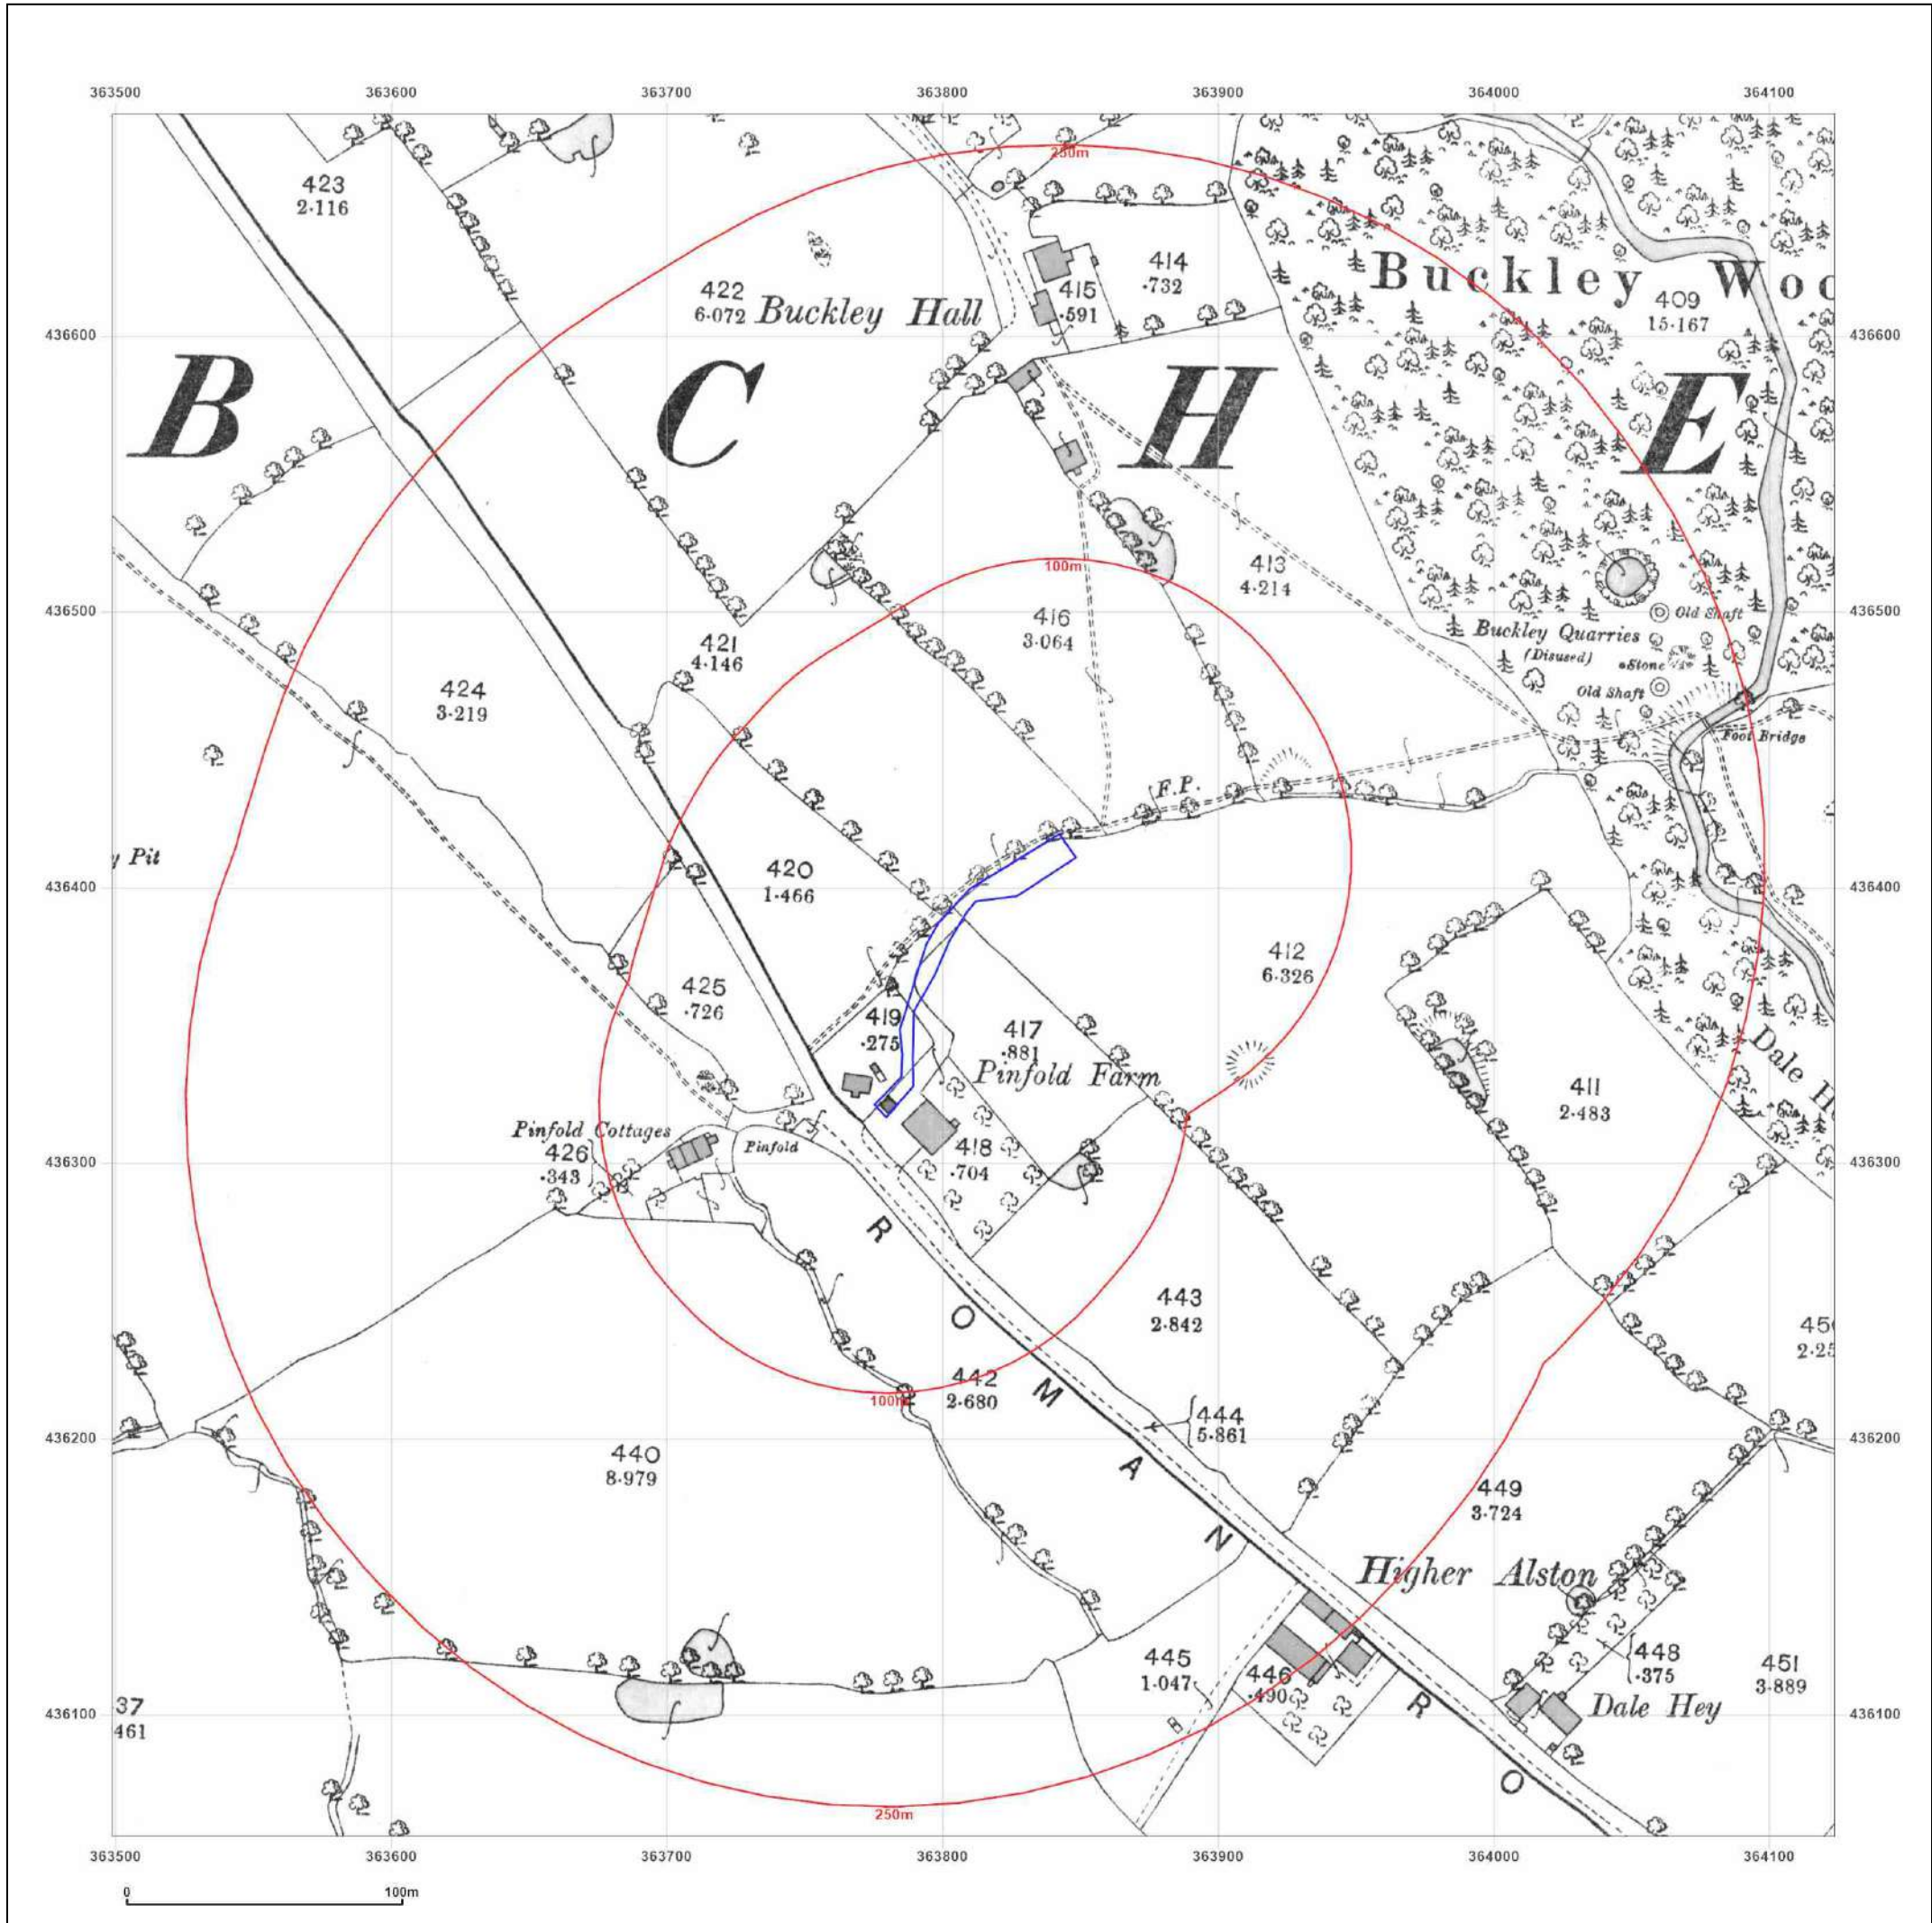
363500 363600 363700 363800 363900 364000 364100

436600
436500
436400
436300
436200
436100

423
2·116

250m

422
6·072 Buckley Hall

414
·732

415
·591

Buckley Woo

409
15·167

B C H E

100m

416
3·064

413
4·214

Buckley Quarries
(Disused)
Old Shaft
Stone
Old Shaft
Foot Bridge

421
4·146

424
3·219

F.P.

y Pit

420
1·466

412
6·326

425
·726

419
·275

417
·881
Pinfold Farm

411
2·483

Dale H

Pinfold Cottages
426
·343

Pinfold

418
·704

ROMAN RO

443
2·842

456
2·25

100m

442
2·680

444
5·861

440
8·979

449
3·724

Higher Alston

448
·375

445
1·047

446
·490

451
3·889

Dale Hey

37
461

250m

363500 363600 363700 363800 363900 364000 364100

0 100m